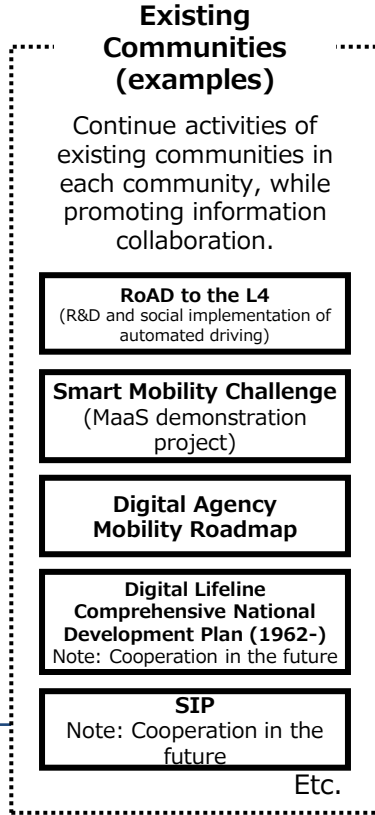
Existing Communities (examples)

Continue activities of existing communities in each community, while promoting information collaboration.

RoAD to the L4
(R&D and social implementation of automated driving)

Smart Mobility Challenge
(MaaS demonstration project)

Digital Agency Mobility Roadmap

Digital Lifeline Comprehensive National Development Plan (1962-)
Note: Cooperation in the future

SIP
Note: Cooperation in the future

Etc.